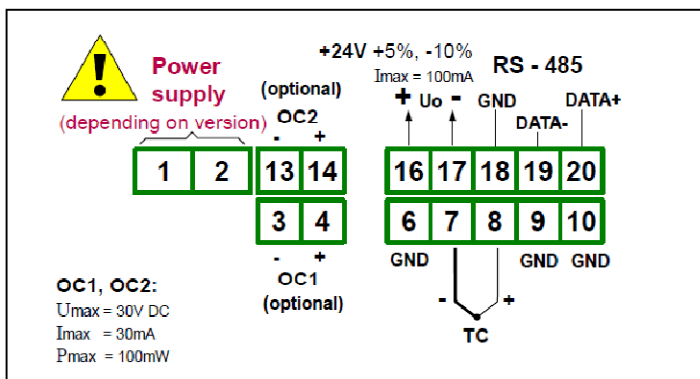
Power supply
(depending on version)

(optional)
OC2
- +

+24V +5%, -10%
Imax = 100mA

RS - 485

+ Uo -
GND
DATA+
DATA-

1 2
13 14
16 17 18 19 20
3 4
6 7 8 9 10

- +
OC1
(optional)

GND
GND GND

- +
TC

OC1, OC2:
Umax = 30V DC
Imax = 30mA
Pmax = 100mW